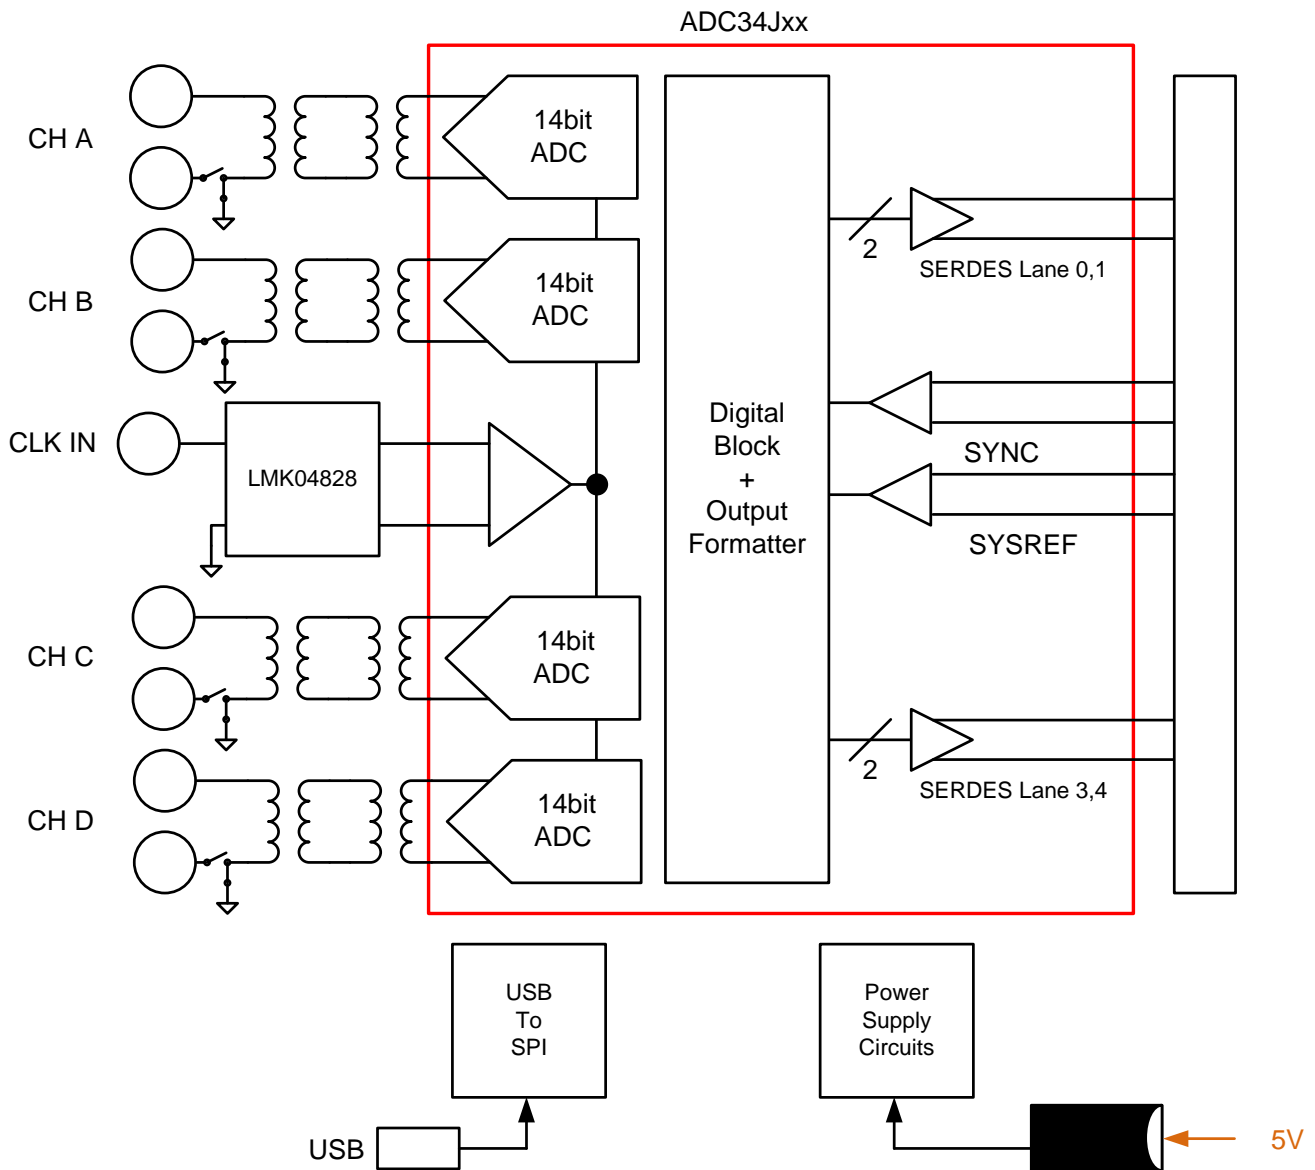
ADC34Jxx

CH A

14bit ADC

CH B

14bit ADC

CLK IN

LMK04828

CH C

14bit ADC

CH D

14bit ADC

Digital Block + Output Formatter

2

SERDES Lane 0,1

SYNC

SYSREF

2

SERDES Lane 3,4

USB To SPI

Power Supply Circuits

USB

5V